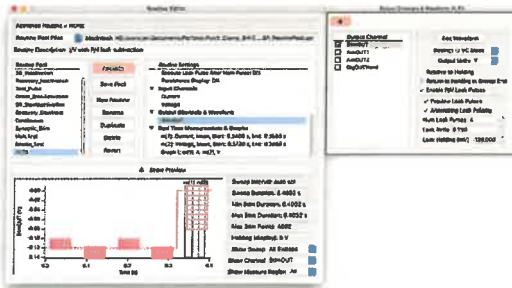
Routine Editor

Routine Folder: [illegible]

Routine Description: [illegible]

Routine Pool
Routine Settings

Add Pool
Save Pool
New Routine
Rename
Duplicate
Delete
Revert

Show Preview

Output Channel
Sweep Waveform
Output Units
Return to Holding
Enable Pulse Amplitude
Preview Leak Pulses
Leak Pulses
Leak Holding (mV)

Sweep Interval
Sweep Duration
Min Sim Duration
Max Sim Duration
Max Time Points
Holding Potential
Show Sweep
Show Channel
Show Measure Region

Time (s)